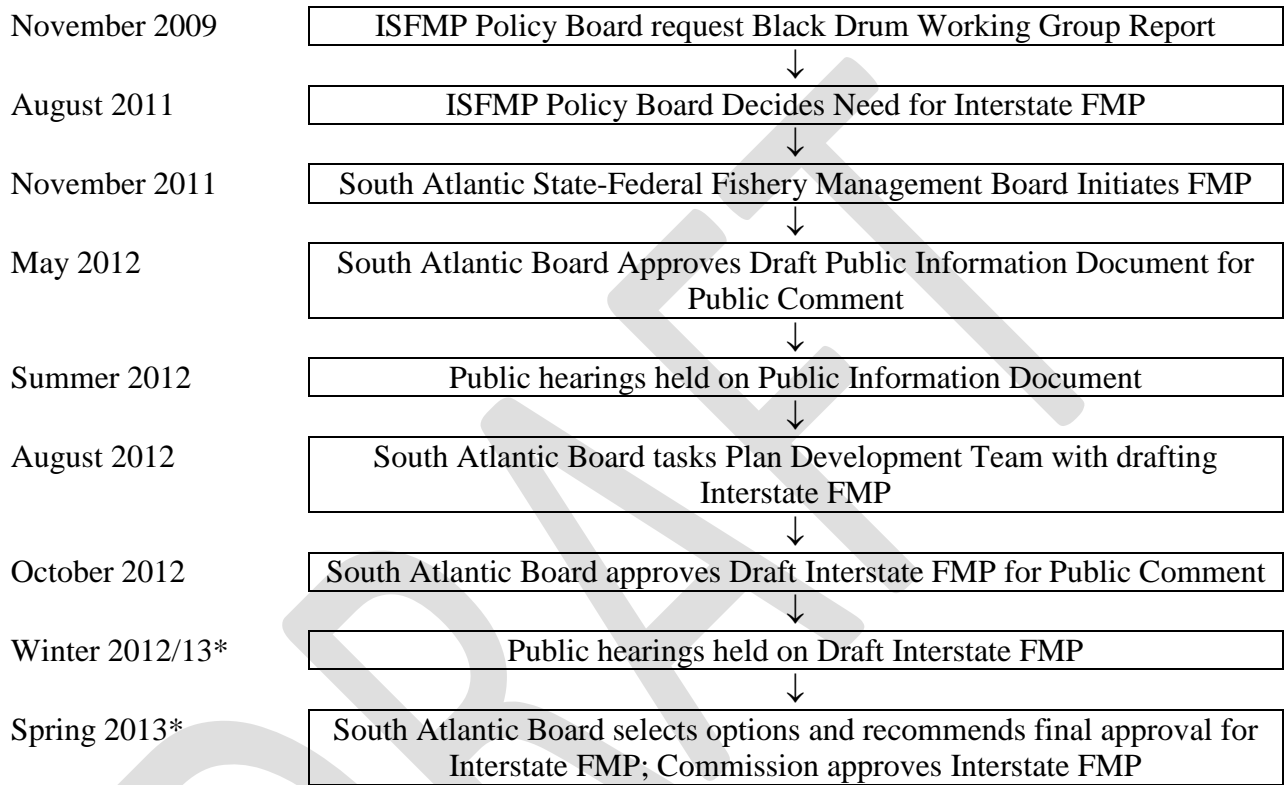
November 2009
ISFMP Policy Board request Black Drum Working Group Report

August 2011
ISFMP Policy Board Decides Need for Interstate FMP

November 2011
South Atlantic State-Federal Fishery Management Board Initiates FMP

May 2012
South Atlantic Board Approves Draft Public Information Document for Public Comment

Summer 2012
Public hearings held on Public Information Document

August 2012
South Atlantic Board tasks Plan Development Team with drafting Interstate FMP

October 2012
South Atlantic Board approves Draft Interstate FMP for Public Comment

Winter 2012/13*
Public hearings held on Draft Interstate FMP

Spring 2013*
South Atlantic Board selects options and recommends final approval for Interstate FMP; Commission approves Interstate FMP

DRAFT